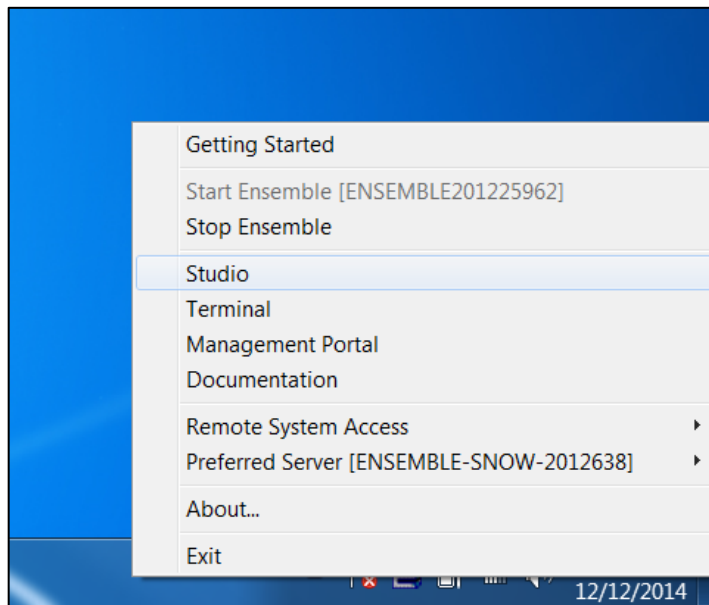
Getting Started

Start Ensemble [ENSEMBLE201225962]
Stop Ensemble

Studio
Terminal
Management Portal
Documentation

Remote System Access
Preferred Server [ENSEMBLE-SNOW-2012638]

About...

Exit

12/12/2014